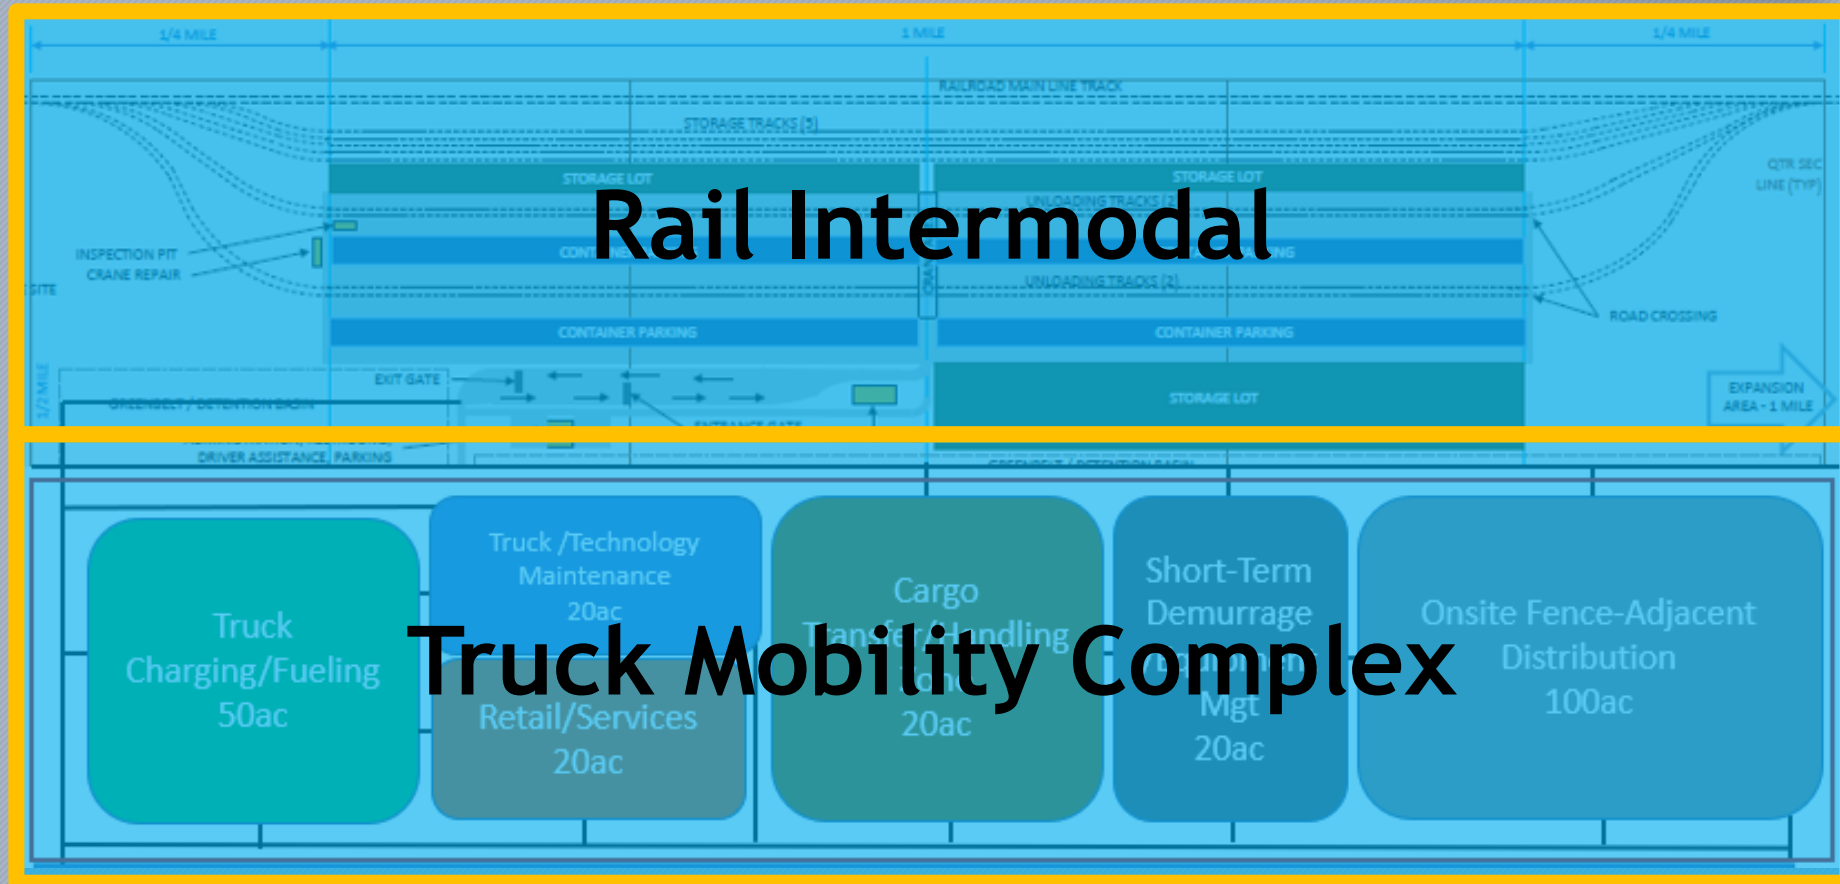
1/4 MILE
1 MILE
1/4 MILE
RAILROAD MAIN LINE TRACK
STORAGE TRACKS (5)
STORAGE LOT
STORAGE LOT
UNLOADING TRACKS (2)
Rail Intermodal
CONT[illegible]
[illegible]NG
UNLOADING TRACKS (2)
INSPECTION PIT
CRANE REPAIR
SITE
QTR SEC LINE (TYP)
ROAD CROSSING
CONTAINER PARKING
CONTAINER PARKING
EXIT GATE
1/2 MILE
GREENBELT / DETENTION BASIN
STORAGE LOT
EXPANSION AREA - 1 MILE
ENTRANCE GATE
DRIVER ASSISTANCE PARKING
GREENBELT / DETENTION BASIN
Truck Charging/Fueling 50ac
Truck /Technology Maintenance 20ac
Retail/Services 20ac
Cargo Transfer/Handling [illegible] 20ac
Short-Term Demurrage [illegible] Mgt 20ac
Onsite Fence-Adjacent Distribution 100ac
Truck Mobility Complex